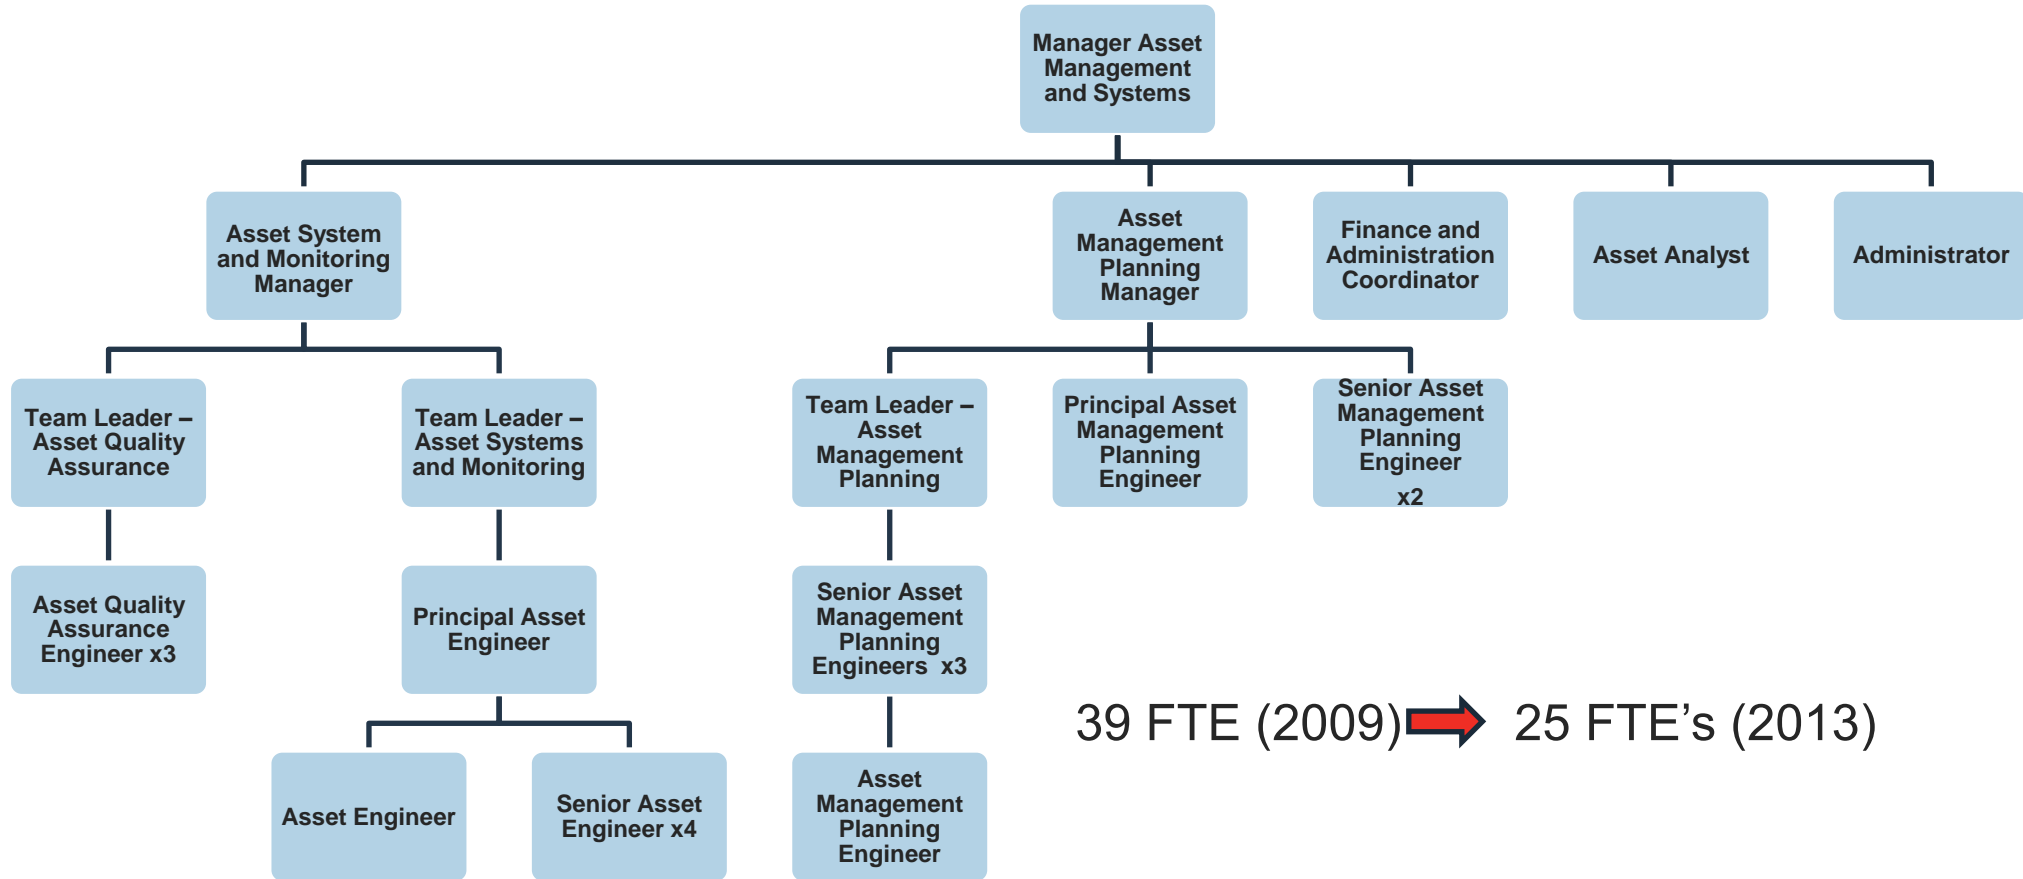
Manager Asset Management and Systems

Asset System and Monitoring Manager

Asset Management Planning Manager

Finance and Administration Coordinator

Asset Analyst

Administrator

Team Leader – Asset Quality Assurance

Team Leader – Asset Systems and Monitoring

Team Leader – Asset Management Planning

Principal Asset Management Planning Engineer

Senior Asset Management Planning Engineer x2

Asset Quality Assurance Engineer x3

Principal Asset Engineer

Senior Asset Management Planning Engineers x3

Asset Engineer

Senior Asset Engineer x4

Asset Management Planning Engineer

39 FTE (2009) 25 FTE's (2013)